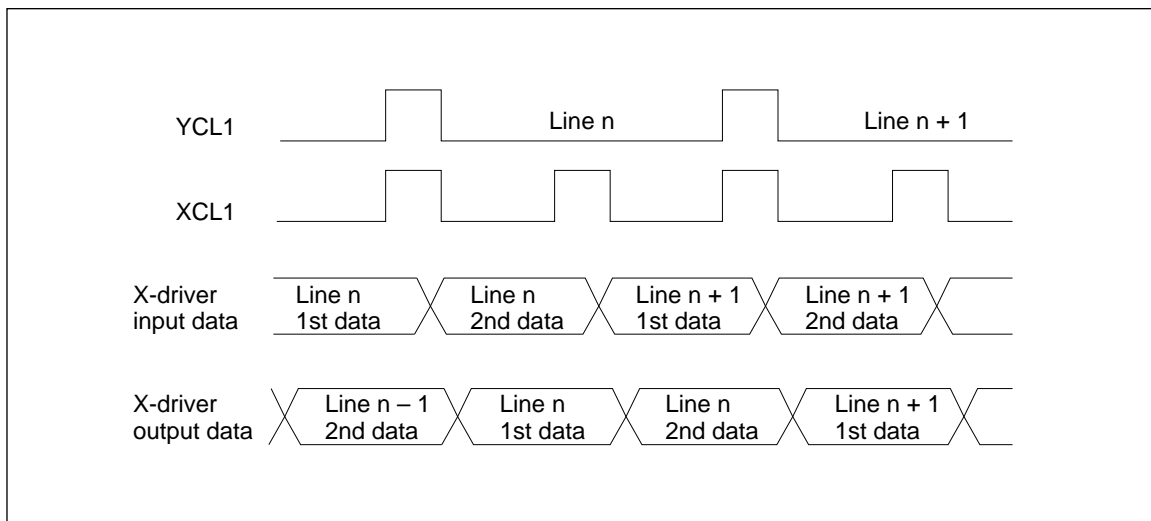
YCL1

Line n

Line n + 1

XCL1

X-driver input data

Line n 1st data

Line n 2nd data

Line n + 1 1st data

Line n + 1 2nd data

X-driver output data

Line n – 1 2nd data

Line n 1st data

Line n 2nd data

Line n + 1 1st data